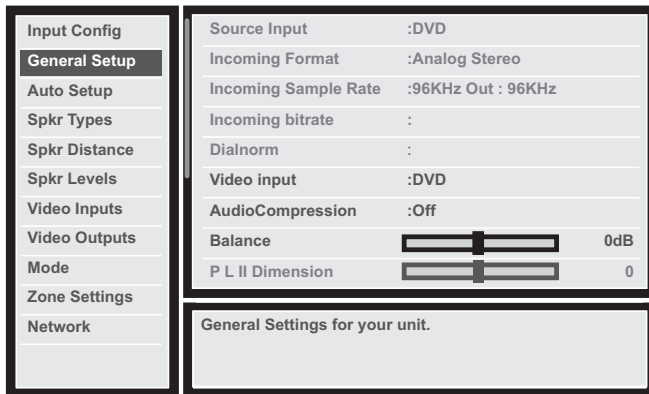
Input Config
General Setup
Auto Setup
Spkr Types
Spkr Distance
Spkr Levels
Video Inputs
Video Outputs
Mode
Zone Settings
Network

| | |
|---|---|
| Source Input | :DVD |
| Incoming Format | :Analog Stereo |
| Incoming Sample Rate | :96KHz Out : 96KHz |
| Incoming bitrate | : |
| Dialnorm | : |
| Video input | :DVD |
| AudioCompression | :Off |
| Balance | 0dB |
| P L II Dimension | 0 |

General Settings for your unit.